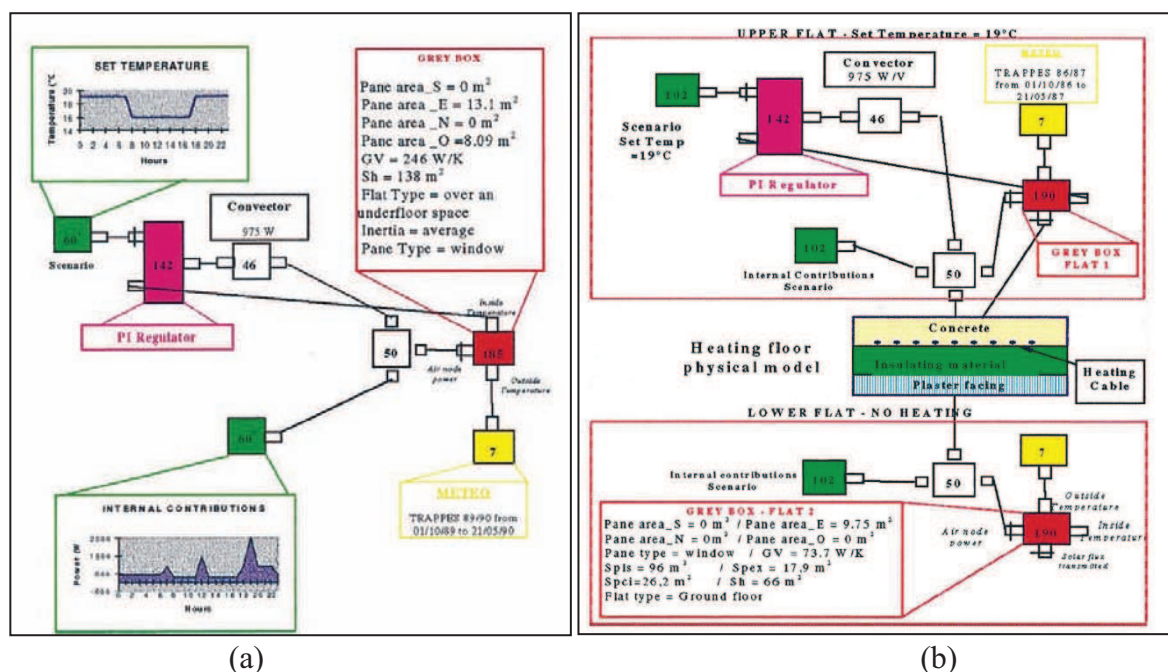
SET TEMPERATURE

Temperature (°C)
20
18
16
14
12

0 2 4 6 8 10 12 14 16 18 20 22
Hours

60
Scenario

142
PI Regulator

Convector
975 W

46

GREY BOX
Pane area_S = 0 m$^2$
Pane area _E = 13.1 m$^2$
Pane area _N = 0 m$^2$
Pane area _O =8.09 m$^2$
GV = 246 W/K
Sh = 138 m$^2$
Flat Type = over an underfloor space
Inertia = average
Pane Type = window

Inside Temperature
50
Air node power
185
Outside Temperature

60

7

METEO
TRAPPES 89/90 from 01/10/89 to 21/05/90

INTERNAL CONTRIBUTIONS
Power (W)
2000
1500
1000
500
0
-500
0 2 4 6 8 10 12 14 16 18 20 22
Hours

(a)

UPPER FLAT - Set Temperature = 19°C

102
Scenario Set Temp =19°C

142
PI Regulator

Convector
975 W/V

46

METEO
TRAPPES 86/87 from 01/10/86 to 21/05/87

7

190
GREY BOX FLAT 1

102
Internal Contributions Scenario

50

Concrete
Insulating material
Plaster facing

Heating floor physical model

Heating Cable

LOWER FLAT - NO HEATING

Internal contributions Scenario
102
50
7
Outside Temperature
Inside Temperature
Air node power
190
Solar flux transmitted

GREY BOX - FLAT 2
Pane area_S = 0 m$^2$ / Pane area_E = 9.75 m$^2$
Pane area_N = 0m$^2$ / Pane area_O = 0 m$^2$
Pane type = window / GV = 73.7 W/K
Spis = 96 m$^2$ / Spex = 17,9 m$^2$
Spci=26,2 m$^2$ / Sh = 66 m$^2$
Flat type = Ground floor

(b)